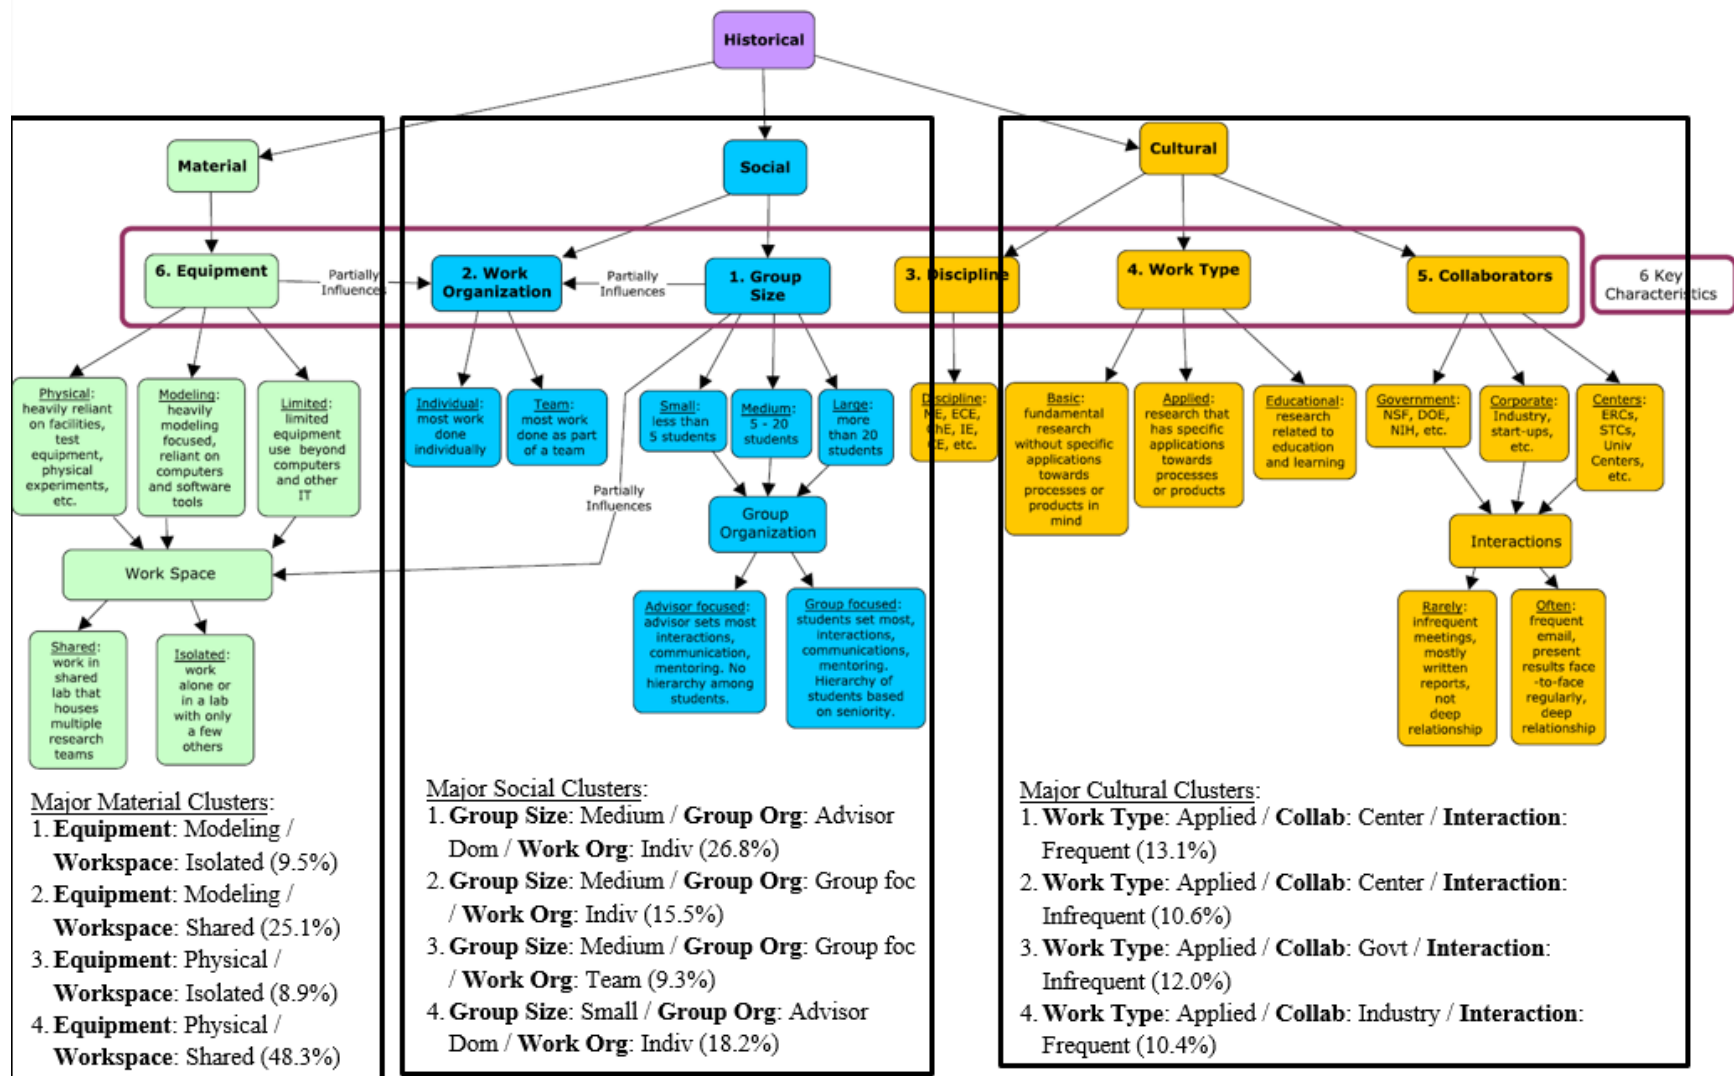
Historical

Material

Social

Cultural

6. Equipment

Partially Influences

2. Work Organization

Partially Influences

1. Group Size

3. Discipline

4. Work Type

5. Collaborators

6 Key Characteristics

Physical: heavily reliant on facilities, test equipment, physical experiments, etc.

Modeling: heavily modeling focused, reliant on computers and software tools

Limited: limited equipment use beyond computers and other IT

Individual: most work done individually

Team: most work done as part of a team

Small: less than 5 students

Medium: 5 - 20 students

Large: more than 20 students

Discipline: ME, ECE, ChE, IE, CE, etc.

Basic: fundamental research without specific applications towards processes or products in mind

Applied: research that has specific applications towards processes or products

Educational: research related to education and learning

Government: NSF, DOE, NIH, etc.

Corporate: Industry, start-ups, etc.

Centers: ERCs, STCs, Univ Centers, etc.

Partially Influences

Group Organization

Interactions

Work Space

Advisor focused: advisor sets most interactions, communication, mentoring. No hierarchy among students.

Group focused: students set most interactions, communications, mentoring. Hierarchy of students based on seniority.

Rarely: infrequent meetings, mostly written reports, not deep relationship

Often: frequent email, present results face -to-face regularly, deep relationship

Shared: work in shared lab that houses multiple research teams

Isolated: work alone or in a lab with only a few others

Major Material Clusters:
1. **Equipment**: Modeling / **Workspace**: Isolated (9.5%)
2. **Equipment**: Modeling / **Workspace**: Shared (25.1%)
3. **Equipment**: Physical / **Workspace**: Isolated (8.9%)
4. **Equipment**: Physical / **Workspace**: Shared (48.3%)

Major Social Clusters:
1. **Group Size**: Medium / **Group Org**: Advisor Dom / **Work Org**: Indiv (26.8%)
2. **Group Size**: Medium / **Group Org**: Group foc / **Work Org**: Indiv (15.5%)
3. **Group Size**: Medium / **Group Org**: Group foc / **Work Org**: Team (9.3%)
4. **Group Size**: Small / **Group Org**: Advisor Dom / **Work Org**: Indiv (18.2%)

Major Cultural Clusters:
1. **Work Type**: Applied / **Collab**: Center / **Interaction**: Frequent (13.1%)
2. **Work Type**: Applied / **Collab**: Center / **Interaction**: Infrequent (10.6%)
3. **Work Type**: Applied / **Collab**: Govt / **Interaction**: Infrequent (12.0%)
4. **Work Type**: Applied / **Collab**: Industry / **Interaction**: Frequent (10.4%)